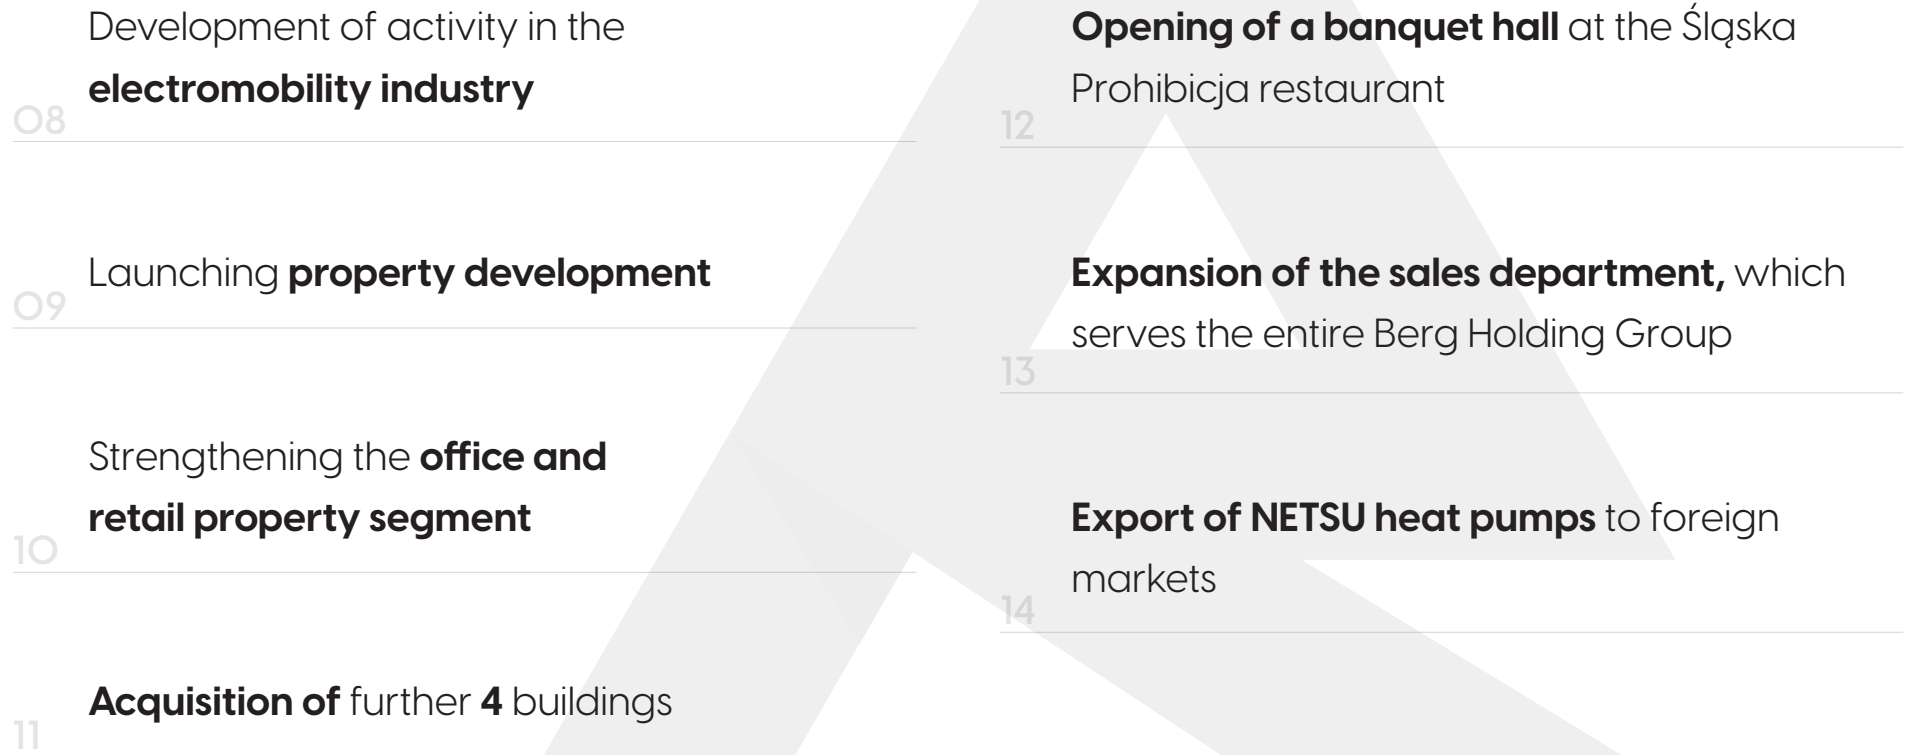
08
Development of activity in the **electromobility industry**

09
Launching **property development**

10
Strengthening the **office and retail property segment**

11
**Acquisition of** further **4** buildings

12
**Opening of a banquet hall** at the Śląska Prohibicja restaurant

13
**Expansion of the sales department,** which serves the entire Berg Holding Group

14
**Export of NETSU heat pumps** to foreign markets